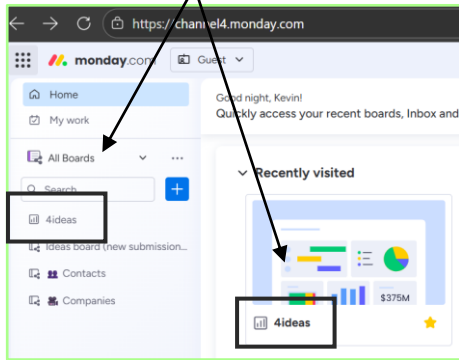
https://channel4.monday.com
monday.com
Guest
Home
My work
All Boards
Search
+
4ideas
Ideas board (new submission...
Contacts
Companies
Good night, Kevin!
Quickly access your recent boards, Inbox and
Recently visited
$375M
4ideas